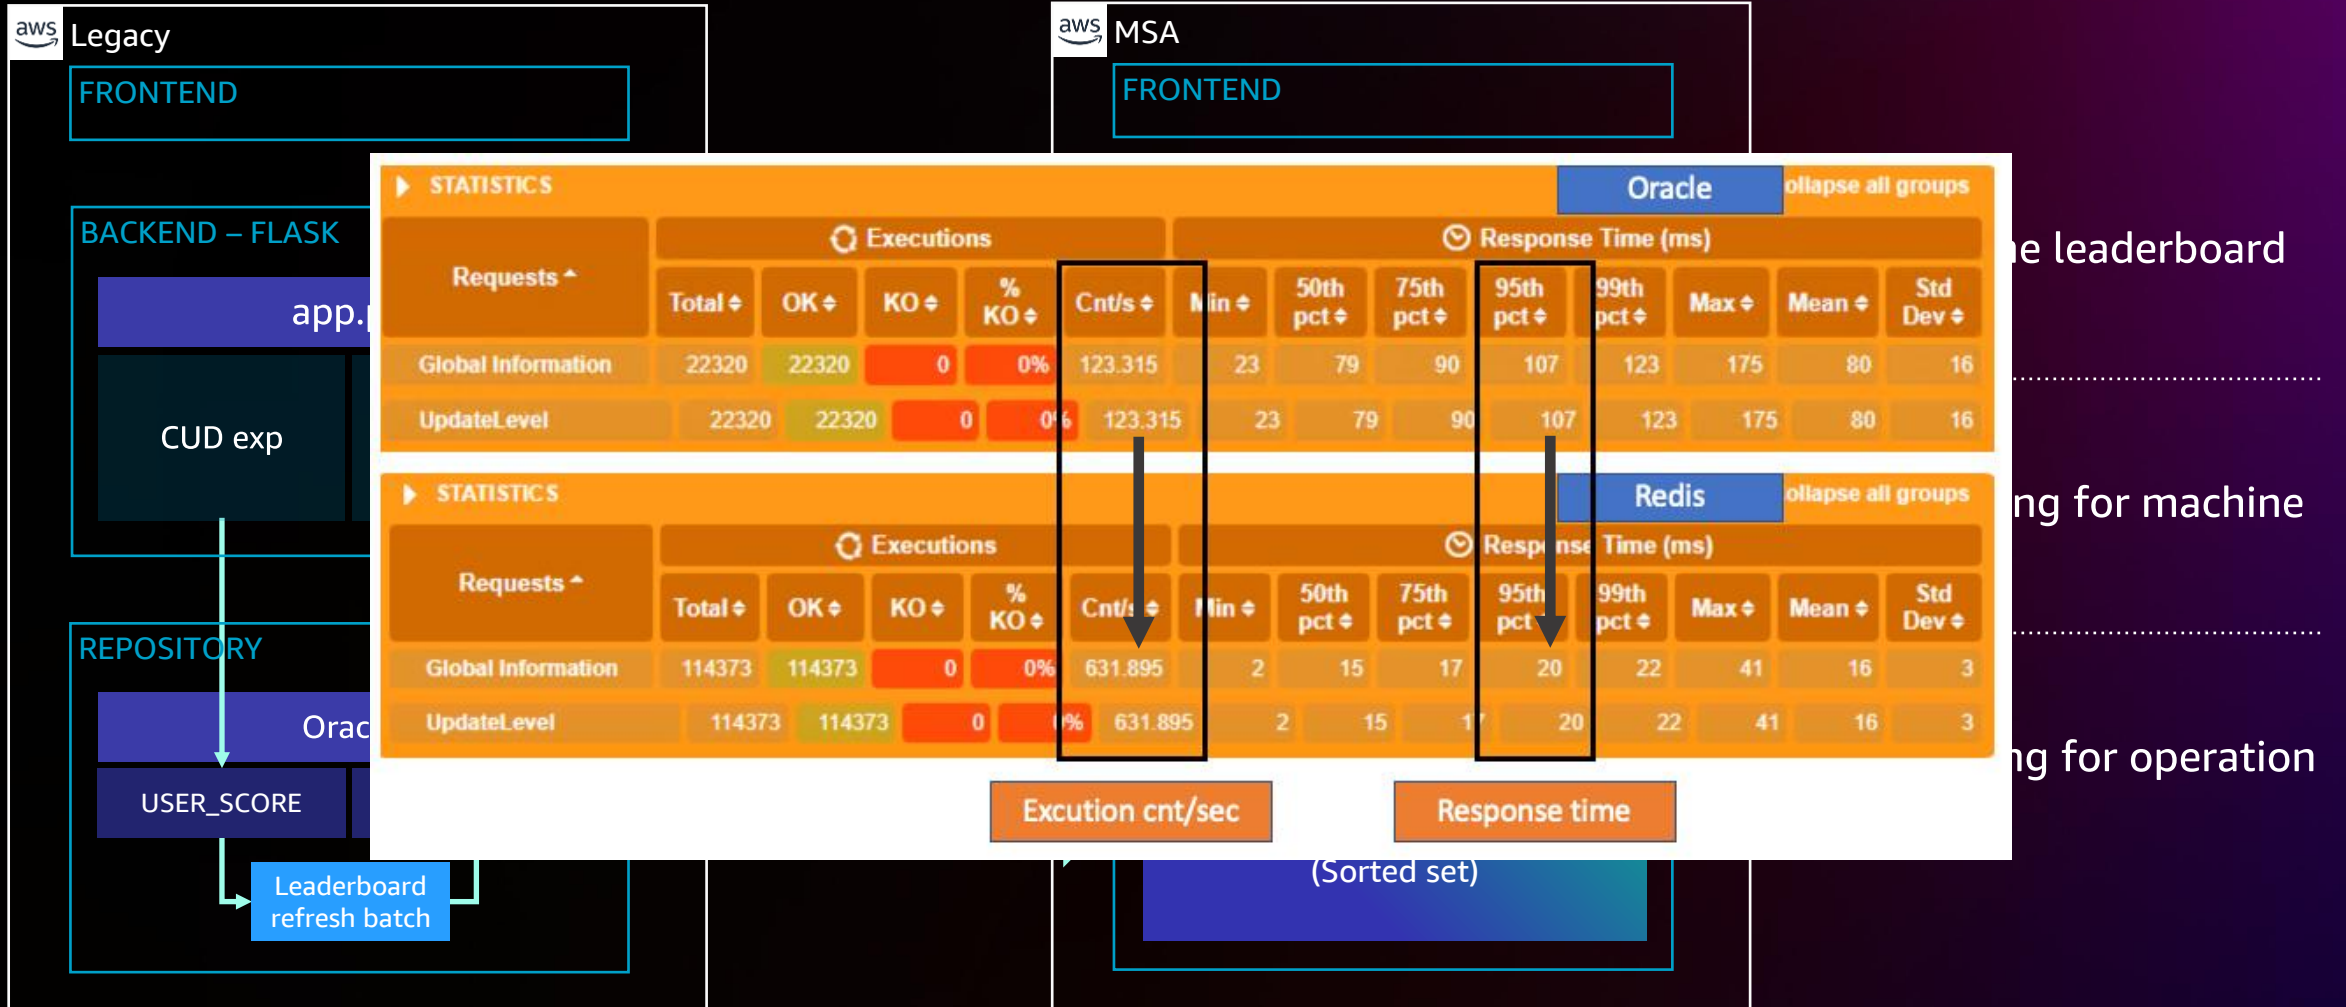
aws Legacy

FRONTEND

BACKEND – FLASK

app.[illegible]

CUD exp

REPOSITORY

Orac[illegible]

USER_SCORE

Leaderboard refresh batch

aws MSA

FRONTEND

(Sorted set)

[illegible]e leaderboard

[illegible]ng for machine

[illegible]ng for operation

STATISTICS

Oracle

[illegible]ollapse all groups

| Requests | Total | OK | KO | % KO | Cnt/s | Min | 50th pct | 75th pct | 95th pct | 99th pct | Max | Mean | Std Dev |
|---|---|---|---|---|---|---|---|---|---|---|---|---|---|
| | Executions | | | | | Response Time (ms) | | | | | | | |
| Global Information | 22320 | 22320 | 0 | 0% | 123.315 | 23 | 79 | 90 | 107 | 123 | 175 | 80 | 16 |
| UpdateLevel | 22320 | 22320 | 0 | 0% | 123.315 | 23 | 79 | 90 | 107 | 123 | 175 | 80 | 16 |

STATISTICS

Redis

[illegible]ollapse all groups

| Requests | Total | OK | KO | % KO | Cnt/s | Min | 50th pct | 75th pct | 95th pct | 99th pct | Max | Mean | Std Dev |
|---|---|---|---|---|---|---|---|---|---|---|---|---|---|
| | Executions | | | | | Response Time (ms) | | | | | | | |
| Global Information | 114373 | 114373 | 0 | 0% | 631.895 | 2 | 15 | 17 | 20 | 22 | 41 | 16 | 3 |
| UpdateLevel | 114373 | 114373 | 0 | 0% | 631.895 | 2 | 15 | 1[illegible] | 20 | 22 | 41 | 16 | 3 |

Excution cnt/sec

Response time